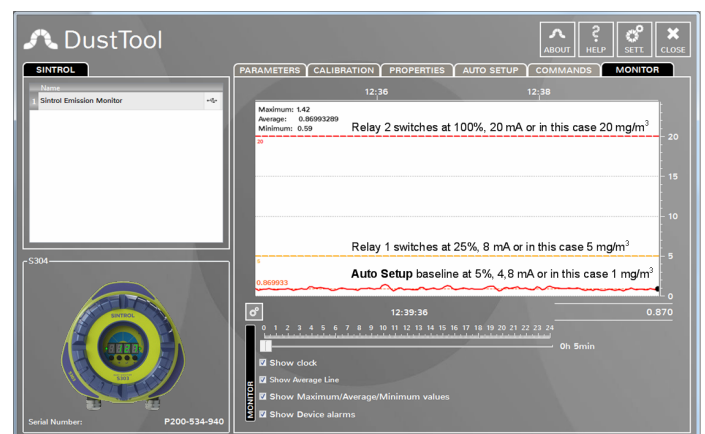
DustTool

ABOUT HELP SETT. CLOSE

SINTROL

| | Name | |
|---|---|---|
| 1 | Sintrol Emission Monitor | |

S304

SINTROL

S303

Serial Number: P200-534-940

PARAMETERS CALIBRATION PROPERTIES AUTO SETUP COMMANDS MONITOR

12:36 12:38

Maximum: 1.42
Average: 0.86993289
Minimum: 0.59

Relay 2 switches at 100%, 20 mA or in this case 20 mg/m$^3$

20

20
15
10
5
0

Relay 1 switches at 25%, 8 mA or in this case 5 mg/m$^3$

5

Auto Setup baseline at 5%, 4,8 mA or in this case 1 mg/m$^3$

0.869933

12:39:36

0.870

0 1 2 3 4 5 6 7 8 9 10 11 12 13 14 15 16 17 18 19 20 21 22 23 24

0h 5min

MONITOR

Show clock
Show Average Line
Show Maximum/Average/Minimum values
Show Device alarms